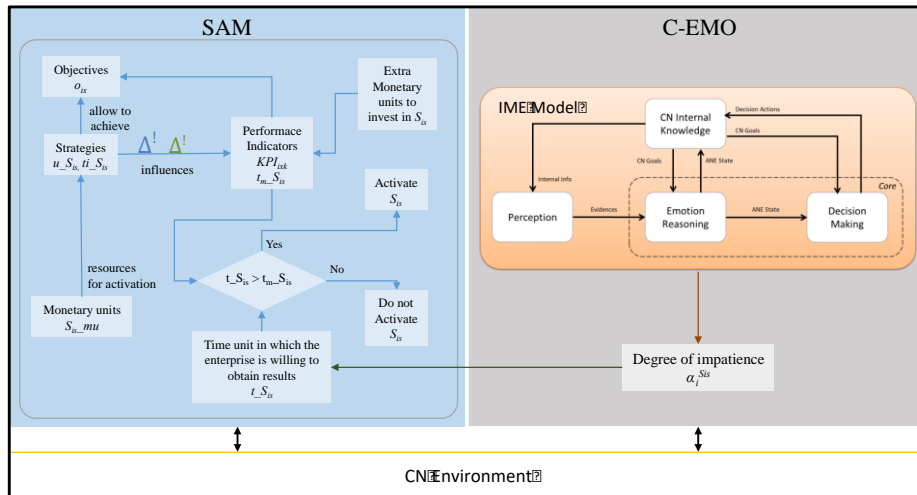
SAM

C-EMO

Objectives
$o_{is}$

allow to achieve

Strategies
$u\_S_{is}, ti\_S_{is}$

$\Delta^{!}$ $\Delta^{!}$

influences

Performace Indicators
$KPI_{isk}$
$t_m\_S_{is}$

Extra Monetary units to invest in $S_{is}$

Activate
$S_{is}$

Yes

$t\_S_{is} > t_m\_S_{is}$

No

Do not Activate
$S_{is}$

resources for activation

Monetary units
$S_{is}\_mu$

Time unit in which the enterprise is willing to obtain results
$t\_S_{is}$

IME Model

CN Internal Knowledge

Decision Actions

CN Goals

Internal Info

CN Goals

ANE State

Core

Perception

Evidences

Emotion Reasoning

ANE State

Decision Making

Degree of impatience
$\alpha_i^{Sis}$

CN Environment